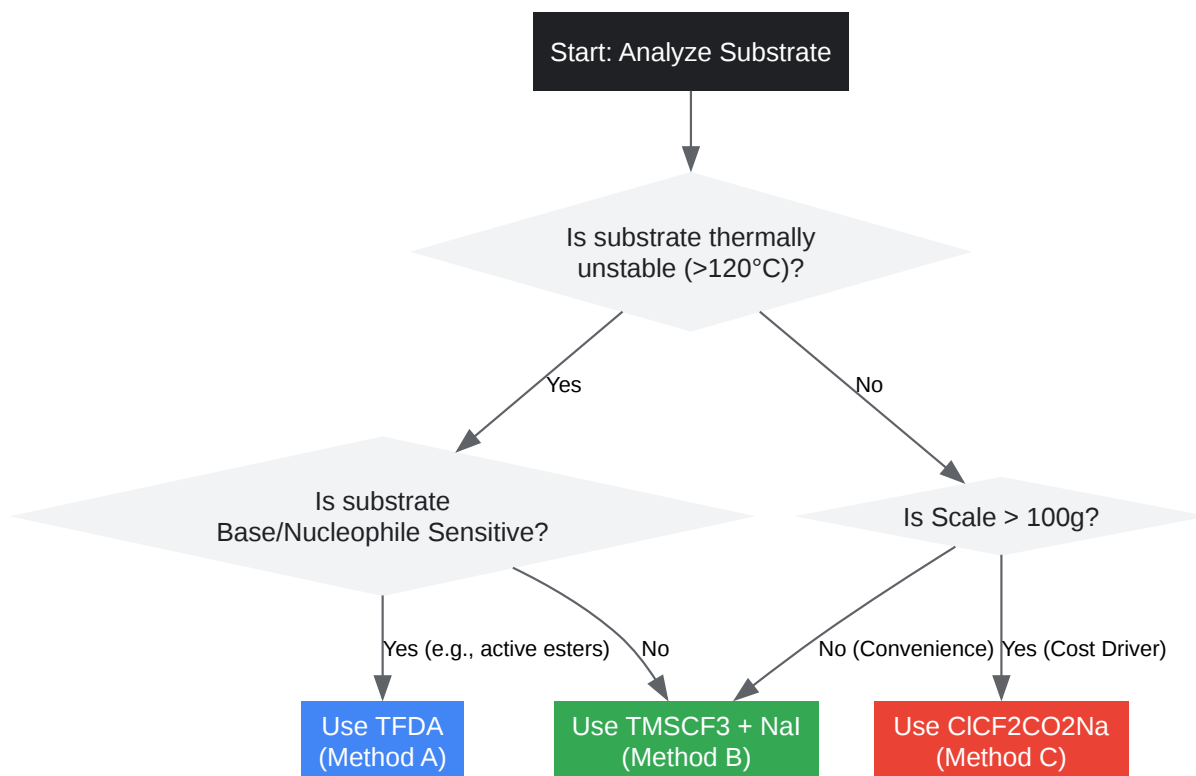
Start: Analyze Substrate

Is substrate thermally unstable (>120°C)?

Yes

No

Is substrate Base/Nucleophile Sensitive?

Is Scale > 100g?

Yes (e.g., active esters)

No

No (Convenience)

Yes (Cost Driver)

Use TFDA (Method A)

Use TMSCF3 + NaI (Method B)

Use ClCF2CO2Na (Method C)